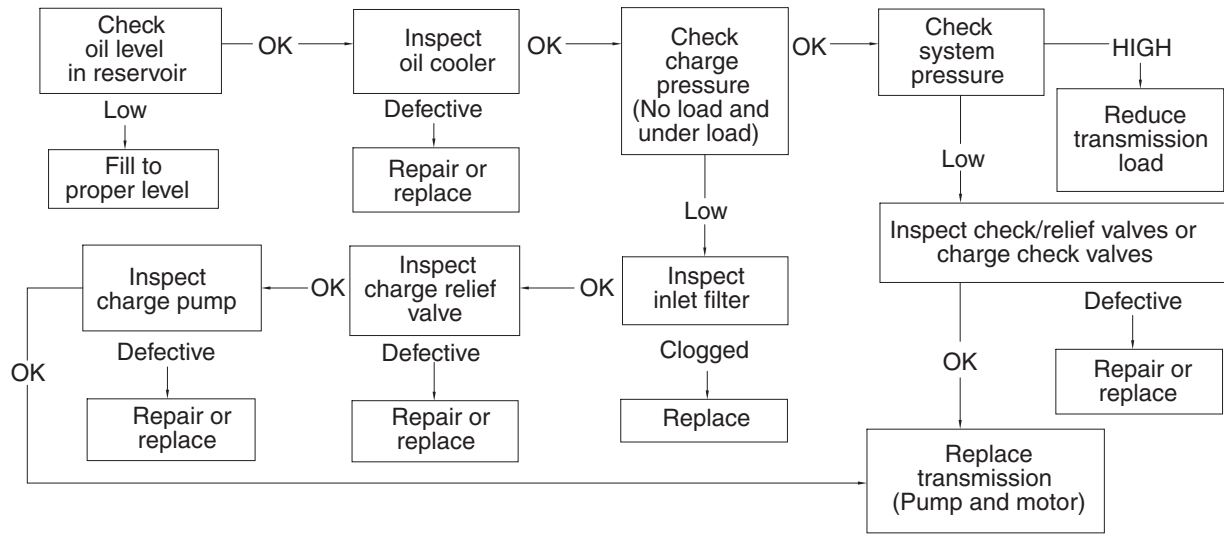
Check oil level in reservoir

OK

Inspect oil cooler

OK

Check charge pressure (No load and under load)

OK

Check system pressure

HIGH

Reduce transmission load

Low

Fill to proper level

Defective

Repair or replace

Low

Low

Inspect check/relief valves or charge check valves

Defective

Repair or replace

OK

Inspect inlet filter

Clogged

Replace

OK

Inspect charge relief valve

Defective

Repair or replace

OK

Inspect charge pump

Defective

Repair or replace

OK

Replace transmission (Pump and motor)